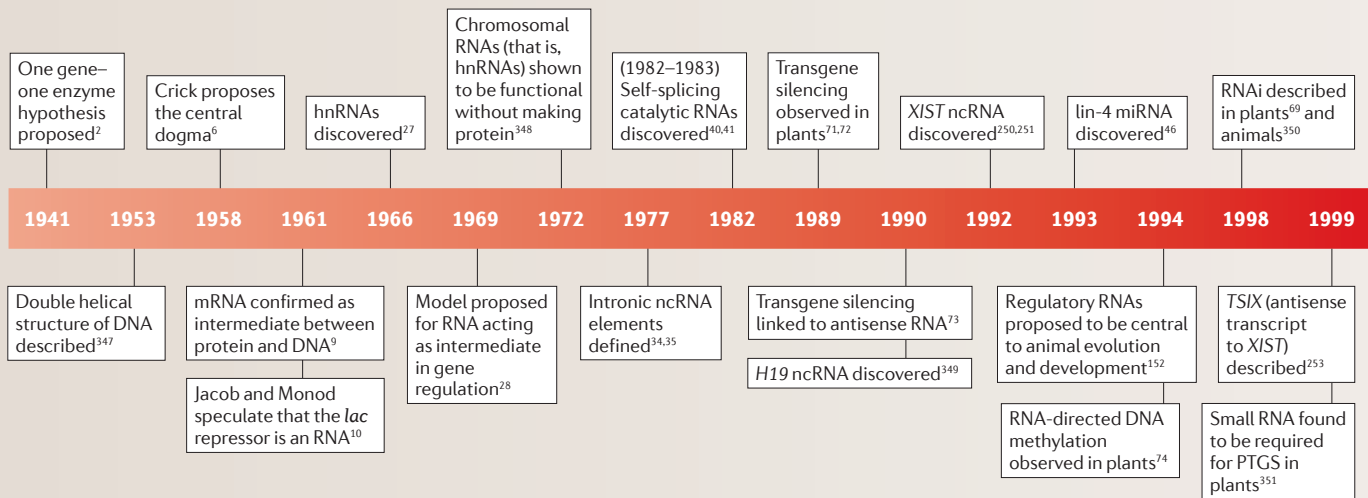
One gene–one enzyme hypothesis proposed$^{2}$

Crick proposes the central dogma$^{6}$

hnRNAs discovered$^{27}$

Chromosomal RNAs (that is, hnRNAs) shown to be functional without making protein$^{348}$

(1982–1983) Self-splicing catalytic RNAs discovered$^{40,41}$

Transgene silencing observed in plants$^{71,72}$

*XIST* ncRNA discovered$^{250,251}$

lin-4 miRNA discovered$^{46}$

RNAi described in plants$^{69}$ and animals$^{350}$

1941 1953 1958 1961 1966 1969 1972 1977 1982 1989 1990 1992 1993 1994 1998 1999

Double helical structure of DNA described$^{347}$

mRNA confirmed as intermediate between protein and DNA$^{9}$

Jacob and Monod speculate that the *lac* repressor is an RNA$^{10}$

Model proposed for RNA acting as intermediate in gene regulation$^{28}$

Intronic ncRNA elements defined$^{34,35}$

Transgene silencing linked to antisense RNA$^{73}$

*H19* ncRNA discovered$^{349}$

Regulatory RNAs proposed to be central to animal evolution and development$^{152}$

RNA-directed DNA methylation observed in plants$^{74}$

*TSIX* (antisense transcript to *XIST*) described$^{253}$

Small RNA found to be required for PTGS in plants$^{351}$